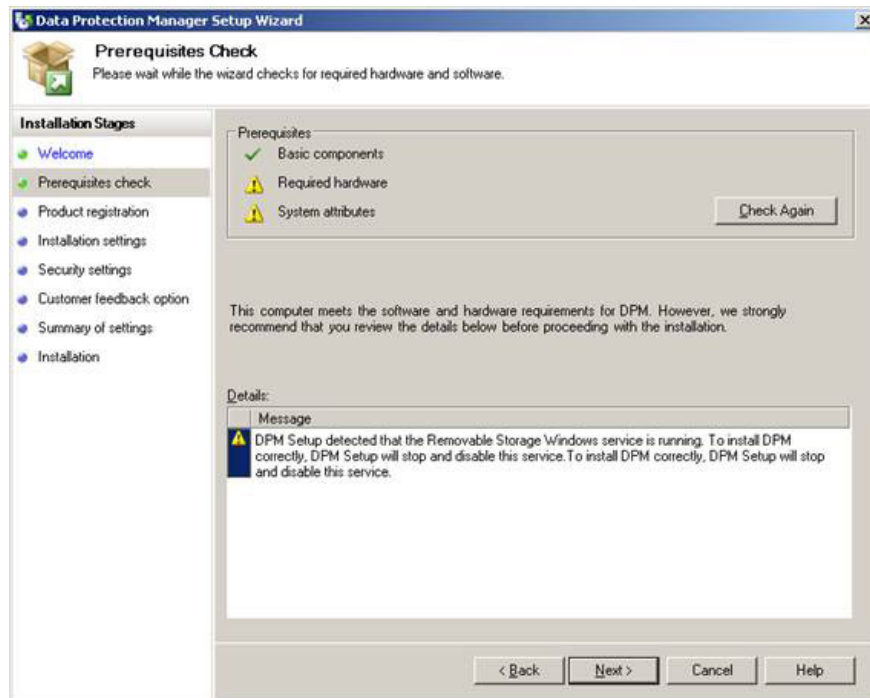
Data Protection Manager Setup Wizard

Prerequisites Check
Please wait while the wizard checks for required hardware and software.

Installation Stages
Welcome
Prerequisites check
Product registration
Installation settings
Security settings
Customer feedback option
Summary of settings
Installation

Prerequisites
Basic components
Required hardware
System attributes

Check Again

This computer meets the software and hardware requirements for DPM. However, we strongly recommend that you review the details below before proceeding with the installation.

Details:

| | Message |
|---|---|
| | DPM Setup detected that the Removable Storage Windows service is running. To install DPM correctly, DPM Setup will stop and disable this service.To install DPM correctly, DPM Setup will stop and disable this service. |

< Back
Next >
Cancel
Help